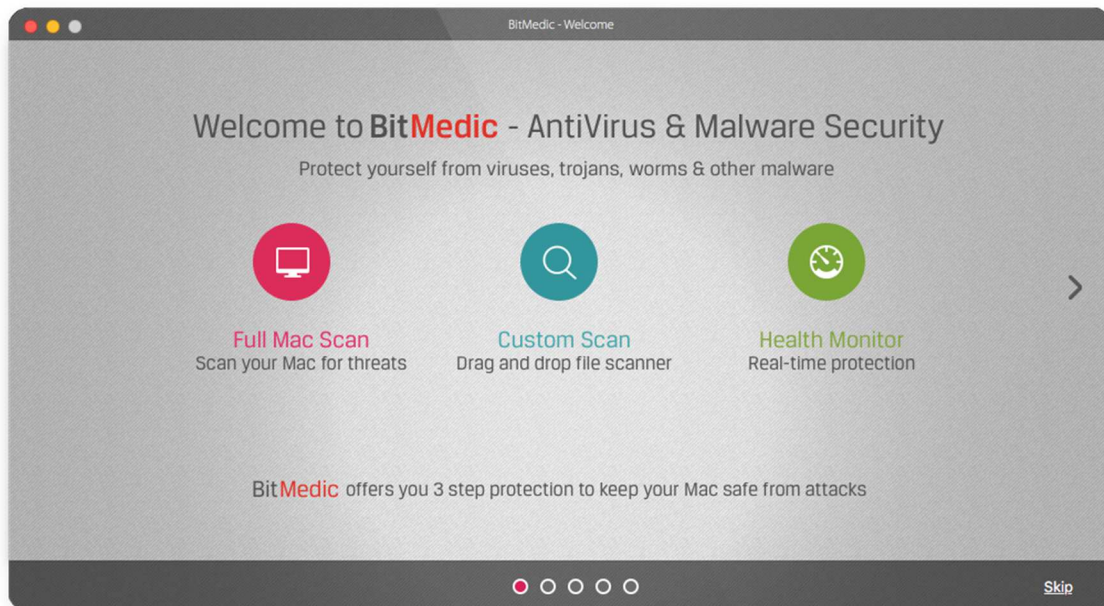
BitMedic - Welcome

Welcome to BitMedic - AntiVirus & Malware Security

Protect yourself from viruses, trojans, worms & other malware

Full Mac Scan
Scan your Mac for threats

Custom Scan
Drag and drop file scanner

Health Monitor
Real-time protection

BitMedic offers you 3 step protection to keep your Mac safe from attacks

Skip